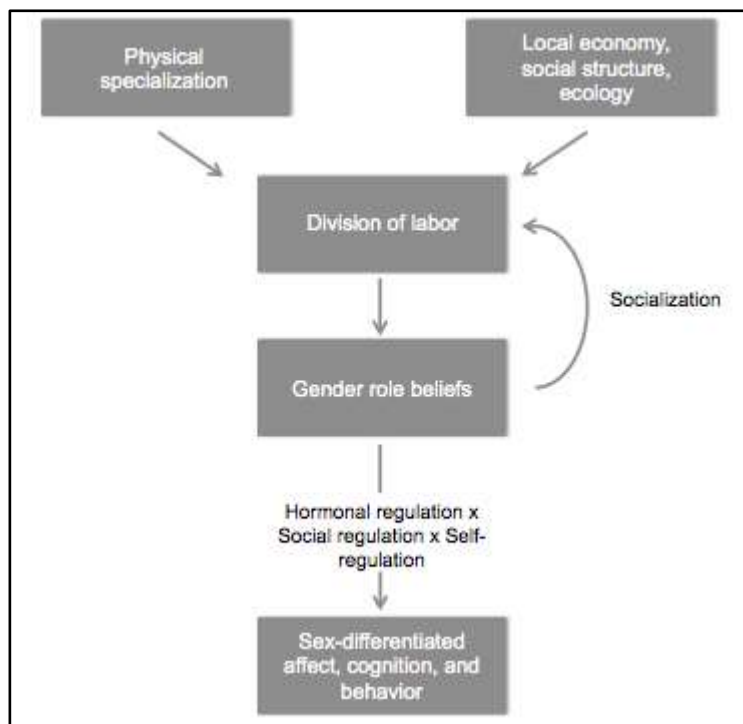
Physical specialization

Local economy, social structure, ecology

Division of labor

Socialization

Gender role beliefs

Hormonal regulation x Social regulation x Self-regulation

Sex-differentiated affect, cognition, and behavior